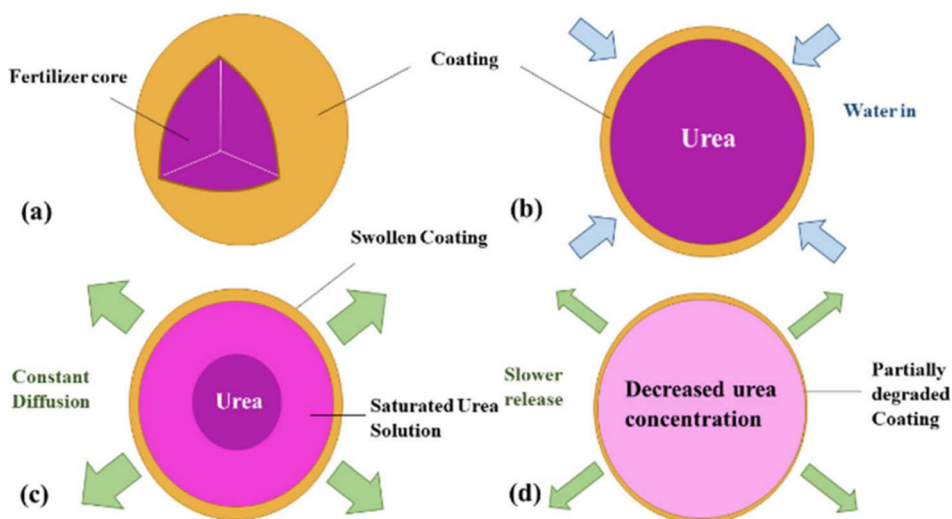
Fertilizer core

Coating

(a)

Urea

Water in

(b)

Swollen Coating

Constant Diffusion

Urea

Saturated Urea Solution

(c)

Slower release

Decreased urea concentration

Partially degraded Coating

(d)